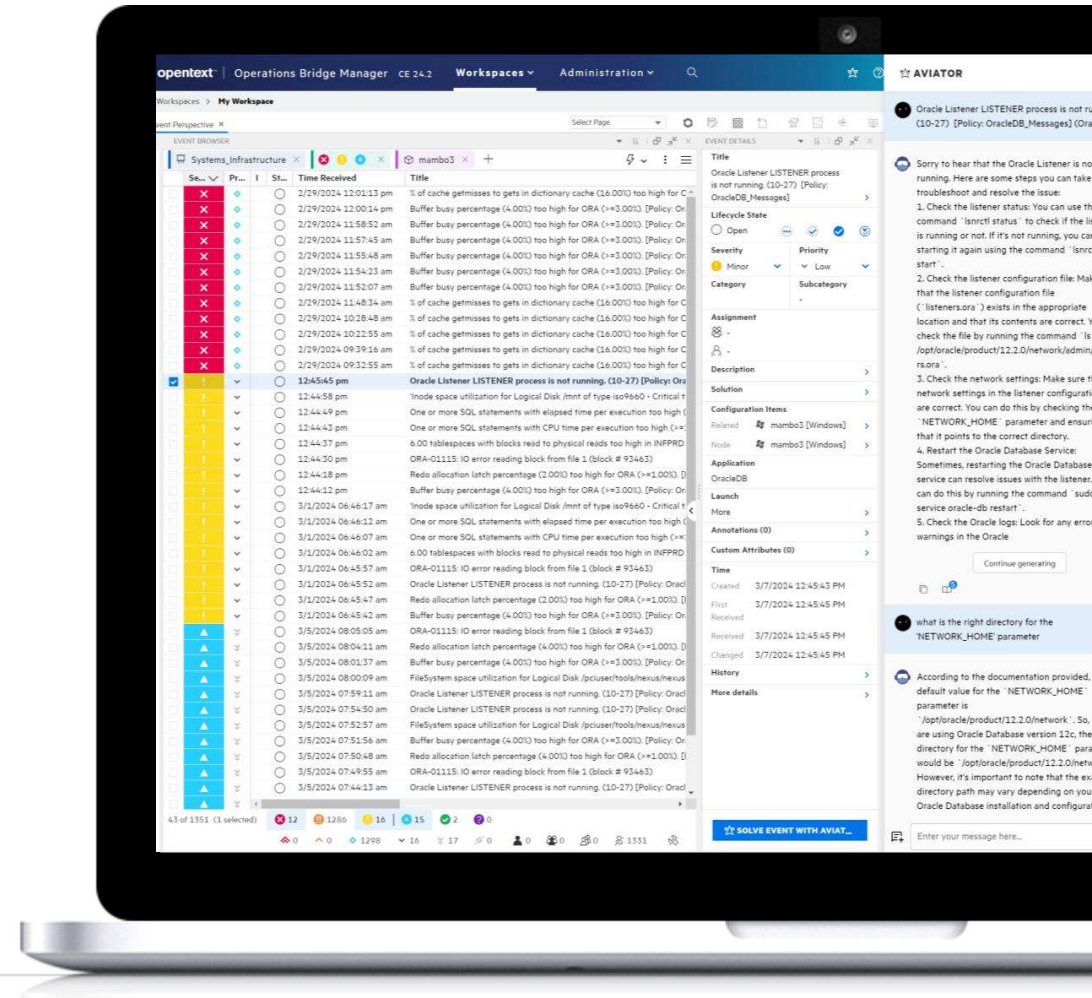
opentext | Operations Bridge Manager CE 24.2 Workspaces Administration

Workspaces > My Workspace

Event Perspective ×

EVENT BROWSER

Select Page

Systems_Infrastructure × | mambo3 × +

| Se... | Pr... | I | St... | Time Received | Title |
|---|---|---|---|---|---|
| | | | | 2/29/2024 12:01:13 pm | % of cache getmisses to gets in dictionary cache (16.00%) too high for C |
| | | | | 2/29/2024 12:00:14 pm | Buffer busy percentage (4.00%) too high for ORA (>=3.00%). [Policy: Or |
| | | | | 2/29/2024 11:58:52 am | Buffer busy percentage (4.00%) too high for ORA (>=3.00%). [Policy: Or |
| | | | | 2/29/2024 11:57:45 am | Buffer busy percentage (4.00%) too high for ORA (>=3.00%). [Policy: Or |
| | | | | 2/29/2024 11:55:48 am | Buffer busy percentage (4.00%) too high for ORA (>=3.00%). [Policy: Or |
| | | | | 2/29/2024 11:54:23 am | Buffer busy percentage (4.00%) too high for ORA (>=3.00%). [Policy: Or |
| | | | | 2/29/2024 11:52:07 am | Buffer busy percentage (4.00%) too high for ORA (>=3.00%). [Policy: Or |
| | | | | 2/29/2024 11:48:34 am | % of cache getmisses to gets in dictionary cache (16.00%) too high for C |
| | | | | 2/29/2024 10:28:48 am | % of cache getmisses to gets in dictionary cache (16.00%) too high for C |
| | | | | 2/29/2024 10:22:55 am | % of cache getmisses to gets in dictionary cache (16.00%) too high for C |
| | | | | 2/29/2024 09:39:16 am | % of cache getmisses to gets in dictionary cache (16.00%) too high for C |
| | | | | 2/29/2024 09:32:55 am | % of cache getmisses to gets in dictionary cache (16.00%) too high for C |
| | ! | | | 12:45:45 pm | Oracle Listener LISTENER process is not running. (10-27) [Policy: Ora |
| | ! | | | 12:44:58 pm | 'Inode space utilization for Logical Disk /mnt of type iso9660 - Critical t |
| | ! | | | 12:44:49 pm | One or more SQL statements with elapsed time per execution too high ( |
| | ! | | | 12:44:43 pm | One or more SQL statements with CPU time per execution too high (>= |
| | ! | | | 12:44:37 pm | 6.00 tablespaces with blocks read to physical reads too high in INFPRD |
| | ! | | | 12:44:30 pm | ORA-01115: IO error reading block from file 1 (block # 93463) |
| | ! | | | 12:44:18 pm | Redo allocation latch percentage (2.00%) too high for ORA (>=1.00%). [ |
| | ! | | | 12:44:12 pm | Buffer busy percentage (4.00%) too high for ORA (>=3.00%). [Policy: Or |
| | ! | | | 3/1/2024 06:46:17 am | 'Inode space utilization for Logical Disk /mnt of type iso9660 - Critical t |
| | ! | | | 3/1/2024 06:46:12 am | One or more SQL statements with elapsed time per execution too high ( |
| | ! | | | 3/1/2024 06:46:07 am | One or more SQL statements with CPU time per execution too high (>= |
| | ! | | | 3/1/2024 06:46:02 am | 6.00 tablespaces with blocks read to physical reads too high in INFPRD |
| | ! | | | 3/1/2024 06:45:57 am | ORA-01115: IO error reading block from file 1 (block # 93463) |
| | ! | | | 3/1/2024 06:45:52 am | Oracle Listener LISTENER process is not running. (10-27) [Policy: Oracl |
| | ! | | | 3/1/2024 06:45:47 am | Redo allocation latch percentage (2.00%) too high for ORA (>=1.00%). [ |
| | ! | | | 3/1/2024 06:45:42 am | Buffer busy percentage (4.00%) too high for ORA (>=3.00%). [Policy: Or |
| | | | | 3/5/2024 08:05:05 am | ORA-01115: IO error reading block from file 1 (block # 93463) |
| | | | | 3/5/2024 08:04:11 am | Redo allocation latch percentage (4.00%) too high for ORA (>=1.00%). [ |
| | | | | 3/5/2024 08:01:37 am | Buffer busy percentage (4.00%) too high for ORA (>=3.00%). [Policy: Or |
| | | | | 3/5/2024 08:00:09 am | FileSystem space utilization for Logical Disk /pciuser/tools/nexus/nexus |
| | | | | 3/5/2024 07:59:11 am | Oracle Listener LISTENER process is not running. (10-27) [Policy: Oracl |
| | | | | 3/5/2024 07:54:50 am | Oracle Listener LISTENER process is not running. (10-27) [Policy: Oracl |
| | | | | 3/5/2024 07:52:57 am | FileSystem space utilization for Logical Disk /pciuser/tools/nexus/nexus |
| | | | | 3/5/2024 07:51:56 am | Buffer busy percentage (4.00%) too high for ORA (>=3.00%). [Policy: Or |
| | | | | 3/5/2024 07:50:48 am | Redo allocation latch percentage (4.00%) too high for ORA (>=1.00%). [ |
| | | | | 3/5/2024 07:49:55 am | ORA-01115: IO error reading block from file 1 (block # 93463) |
| | | | | 3/5/2024 07:44:13 am | Oracle Listener LISTENER process is not running. (10-27) [Policy: Oracl |

43 of 1351 (1 selected) 12 1286 16 15 2 2
0 0 1298 16 17 0 0 0 0 1331

EVENT DETAILS

Title
Oracle Listener LISTENER process is not running. (10-27) [Policy: OracleDB_Messages]

Lifecycle State
Open

Severity Minor
Priority Low
Category
Subcategory
-

Assignment
-
-

Description
Solution

Configuration Items
Related mambo3 [Windows]
Node mambo3 [Windows]

Application
OracleDB

Launch
More

Annotations (0)
Custom Attributes (0)

Time
Created 3/7/2024 12:45:43 PM
First Received 3/7/2024 12:45:45 PM
Received 3/7/2024 12:45:45 PM
Changed 3/7/2024 12:45:45 PM

History
More details

SOLVE EVENT WITH AVIAT...

AVIATOR

Oracle Listener LISTENER process is not ru (10-27) [Policy: OracleDB_Messages] (Ora

Sorry to hear that the Oracle Listener is no running. Here are some steps you can take troubleshoot and resolve the issue:
1. Check the listener status: You can use th command `lsnrctl status` to check if the lis is running or not. If it's not running, you ca starting it again using the command `lsnrc start`.
2. Check the listener configuration file: Mak that the listener configuration file (`listeners.ora`) exists in the appropriate location and that its contents are correct. Y check the file by running the command `ls /opt/oracle/product/12.2.0/network/admin rs.ora`.
3. Check the network settings: Make sure t network settings in the listener configurati are correct. You can do this by checking th `NETWORK_HOME` parameter and ensuri that it points to the correct directory.
4. Restart the Oracle Database Service: Sometimes, restarting the Oracle Database service can resolve issues with the listener. can do this by running the command `sudo service oracle-db restart`.
5. Check the Oracle logs: Look for any erro warnings in the Oracle

Continue generating

what is the right directory for the 'NETWORK_HOME' parameter

According to the documentation provided, default value for the `NETWORK_HOME` parameter is `/opt/oracle/product/12.2.0/network`. So, are using Oracle Database version 12c, the directory for the `NETWORK_HOME` para would be `/opt/oracle/product/12.2.0/netw However, it's important to note that the ex directory path may vary depending on you Oracle Database installation and configurat

Enter your message here...